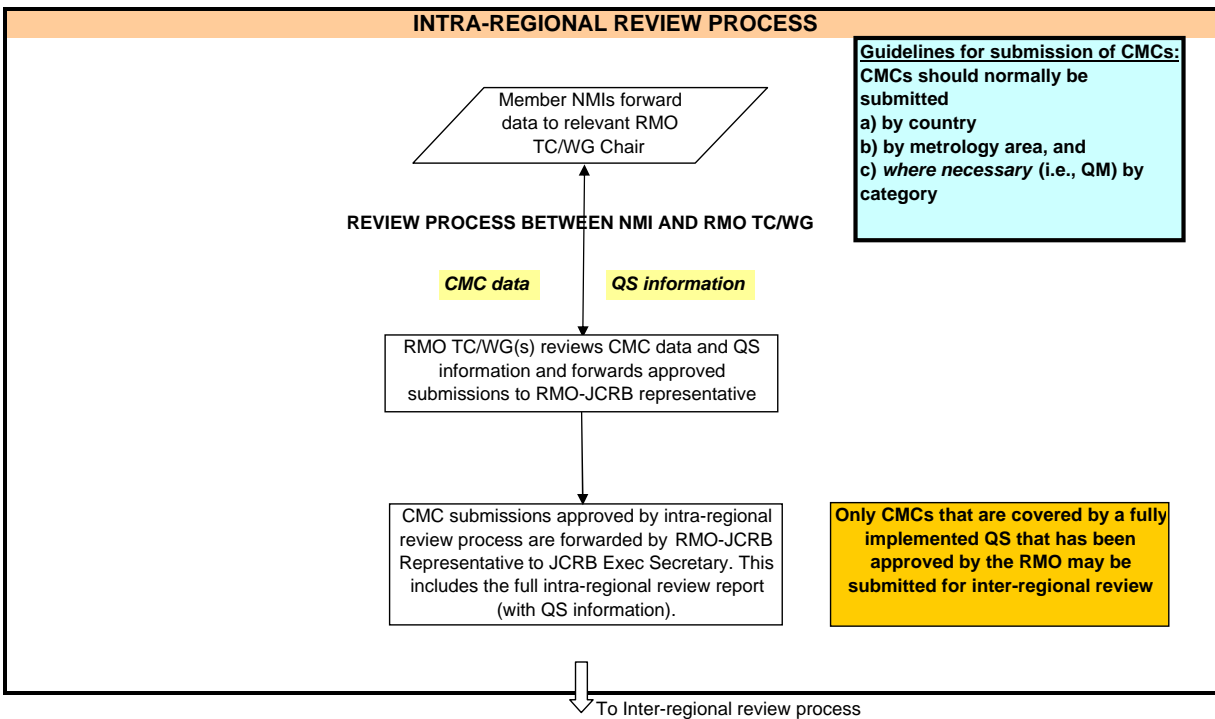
INTRA-REGIONAL REVIEW PROCESS

Guidelines for submission of CMCs:
CMCs should normally be submitted
a) by country
b) by metrology area, and
c) *where necessary* (i.e., QM) by category

Member NMIs forward data to relevant RMO TC/WG Chair

REVIEW PROCESS BETWEEN NMI AND RMO TC/WG

CMC data

QS information

RMO TC/WG(s) reviews CMC data and QS information and forwards approved submissions to RMO-JCRB representative

CMC submissions approved by intra-regional review process are forwarded by RMO-JCRB Representative to JCRB Exec Secretary. This includes the full intra-regional review report (with QS information).

Only CMCs that are covered by a fully implemented QS that has been approved by the RMO may be submitted for inter-regional review

To Inter-regional review process